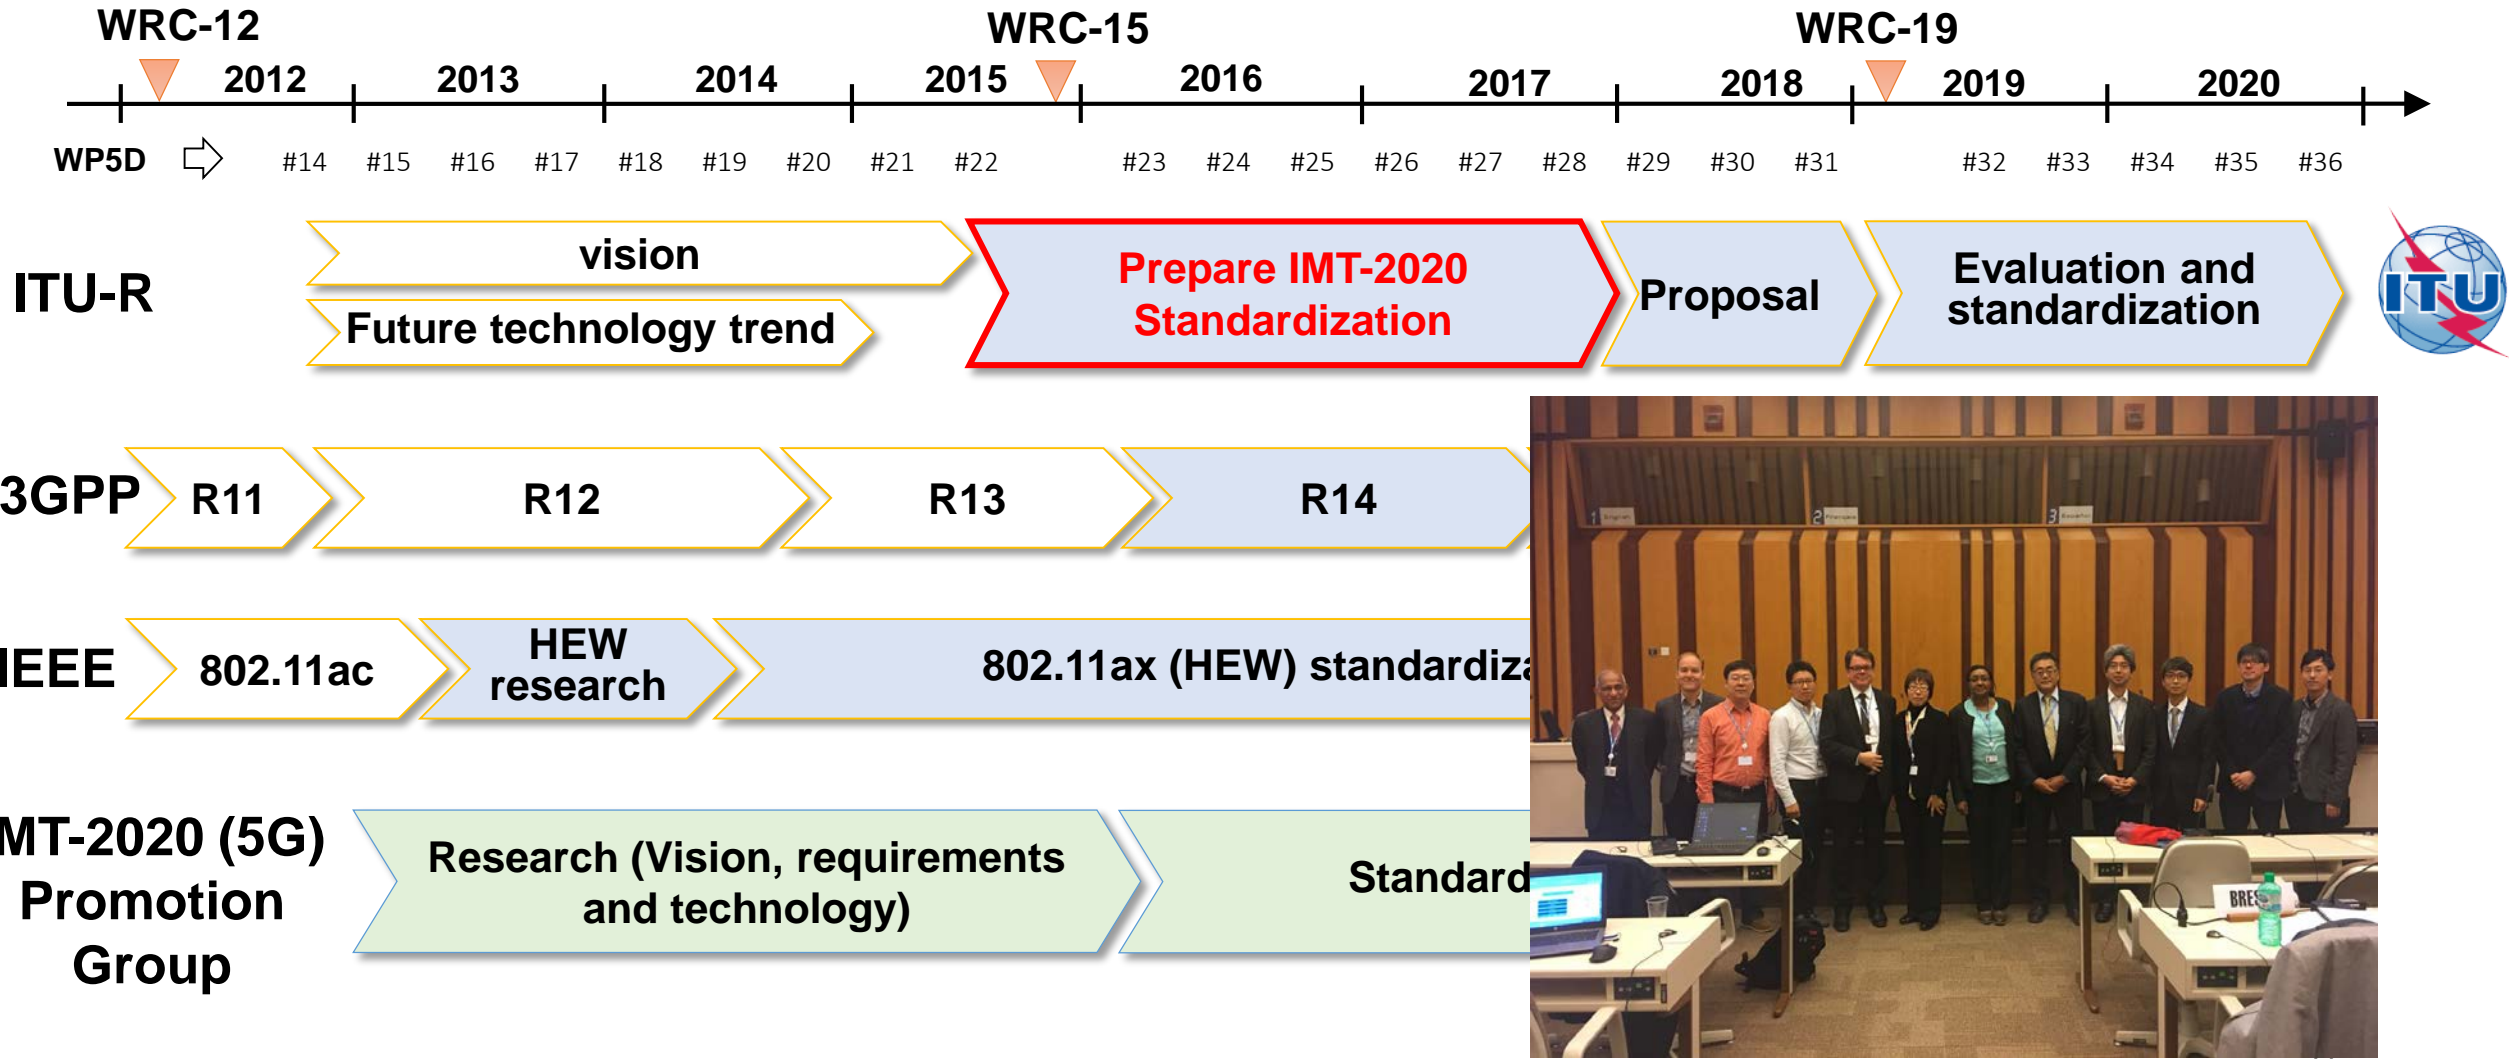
WRC-12 WRC-15 WRC-19

2012 2013 2014 2015 2016 2017 2018 2019 2020

WP5D #14 #15 #16 #17 #18 #19 #20 #21 #22 #23 #24 #25 #26 #27 #28 #29 #30 #31 #32 #33 #34 #35 #36

ITU-R

vision

Future technology trend

Prepare IMT-2020 Standardization

Proposal

Evaluation and standardization

ITU

3GPP R11 R12 R13 R14

IEEE 802.11ac

HEW research

802.11ax (HEW) standardiz

MT-2020 (5G) Promotion Group

Research (Vision, requirements and technology)

Standard

1 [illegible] 2 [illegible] 3 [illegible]

BRE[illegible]